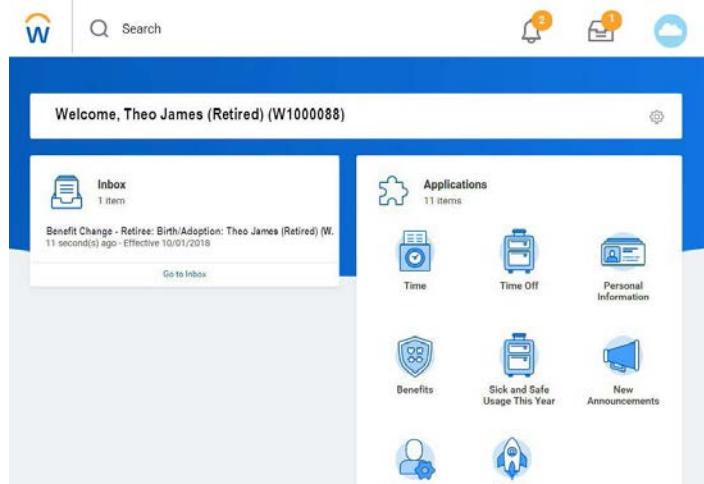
w

Search

2

1

Welcome, Theo James (Retired) (W1000088)

Inbox
1 item

Benefit Change - Retiree: Birth/Adoption: Theo James (Retired) (W.
11 second(s) ago - Effective 10/01/2018

Go to Inbox

Applications
11 items

Time

Time Off

Personal Information

Benefits

Sick and Safe Usage This Year

New Announcements